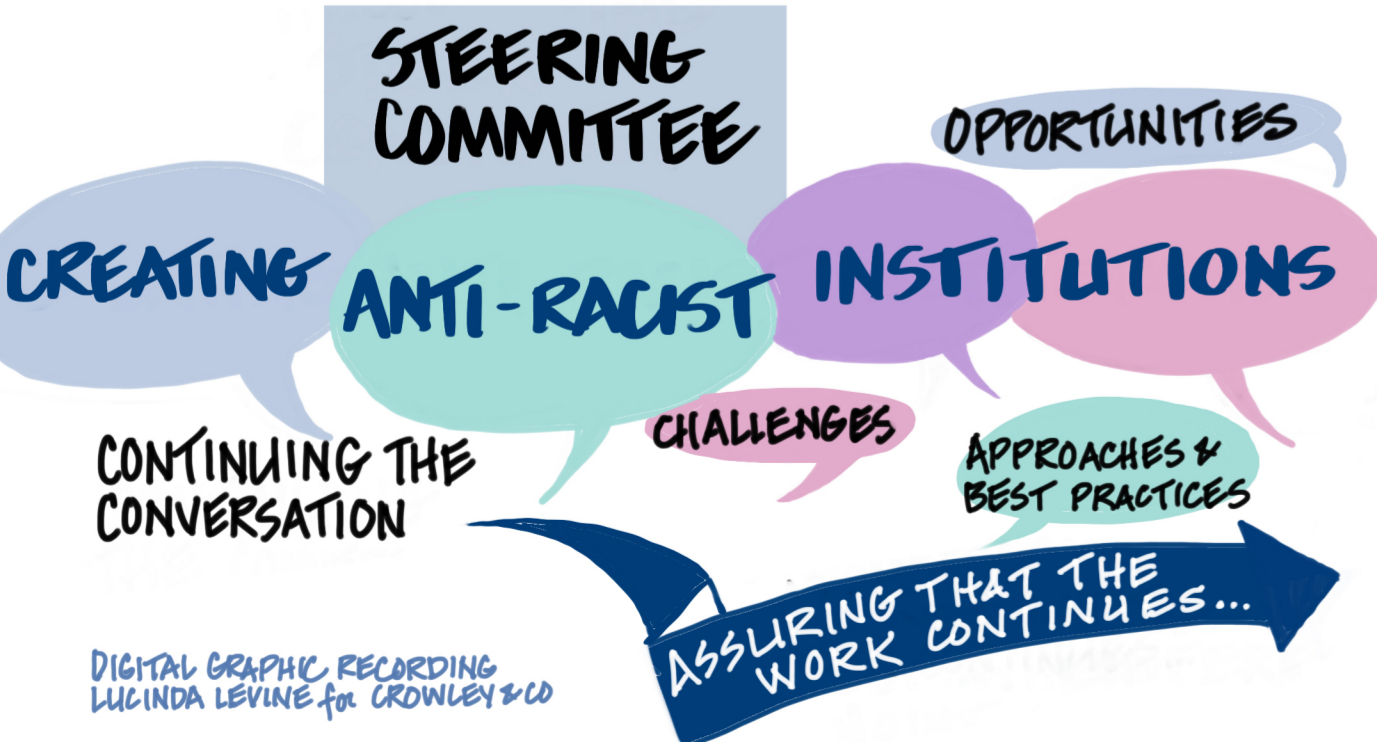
STEERING COMMITTEE

OPPORTUNITIES

CREATING ANTI-RACIST INSTITUTIONS

CHALLENGES

APPROACHES & BEST PRACTICES

CONTINUING THE CONVERSATION

ASSURING THAT THE WORK CONTINUES...

DIGITAL GRAPHIC RECORDING
LUCINDA LEVINE for CROWLEY & CO